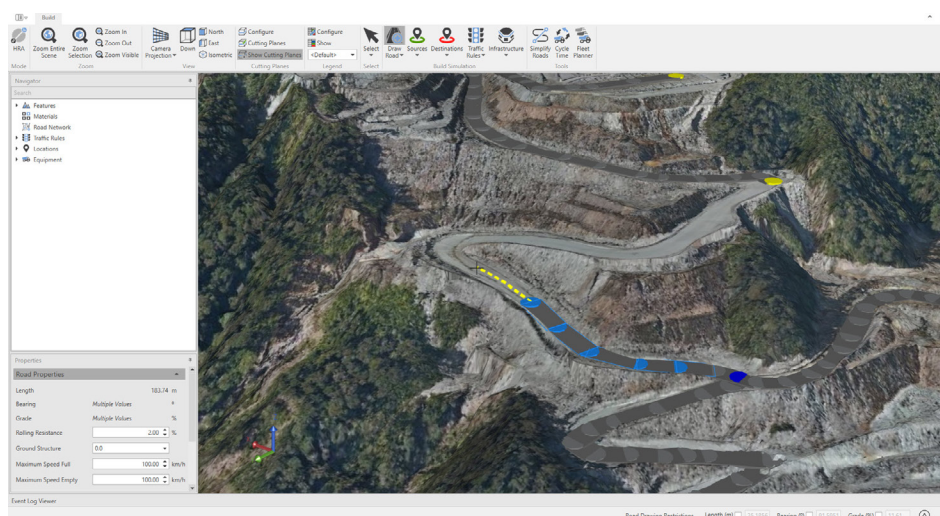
Build

HRA
Mode

Zoom Entire Scene
Zoom Selection
Zoom In
Zoom Out
Zoom Visible
Zoom

Camera Projection
Down
North
East
Isometric
View

Configure
Cutting Planes
Show Cutting Planes
Cutting Planes

Configure
Show
<Default>
Legend

Select
Select

Draw Road
Sources
Destinations
Traffic Rules
Infrastructure
Build Simulation

Simplify Roads
Cycle Time
Fleet Planner
Tools

Navigator
Search
Features
Materials
Road Network
Traffic Rules
Locations
Equipment

Properties
Road Properties

| | | |
|---|---|---|
| Length | 183.74 | m |
| Bearing | Multiple Values | ° |
| Grade | Multiple Values | % |
| Rolling Resistance | 2.00 | % |
| Ground Structure | 0.0 | |
| Maximum Speed Full | 100.00 | km/h |
| Maximum Speed Empty | 100.00 | km/h |

Event Log Viewer

Road Drawing Restrictions Length (m) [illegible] Bearing (°) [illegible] Grade (%) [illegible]